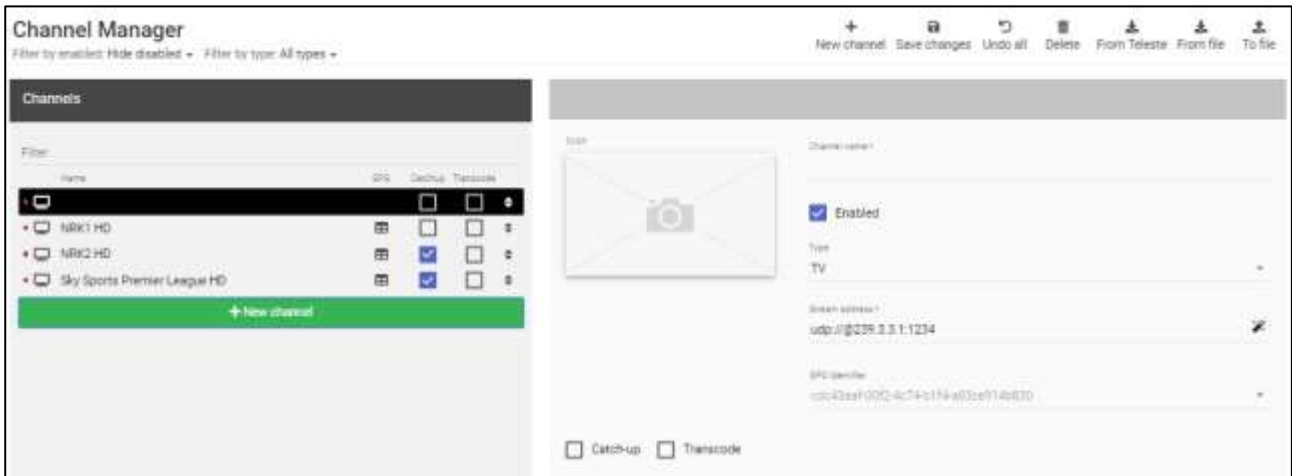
Channel Manager
Filter by enabled: Hide disabled ▾ Filter by type: All types ▾

New channel Save changes Undo all Delete From Teleste From file To file

Channels

Filter

| Name | EPG | Catchup | Transcode |
|---|---|---|---|
| | | ☐ | ☐ |
| NRK1 HD | | ☐ | ☐ |
| NRK2 HD | | ☑ | ☐ |
| Sky Sports Premier League HD | | ☑ | ☐ |

+ New channel

Icon

Channel name *

Enabled

Type
TV

Stream address *
udp://@239.3.3.1:1234

EPG identifier
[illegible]

Catch-up Transcode